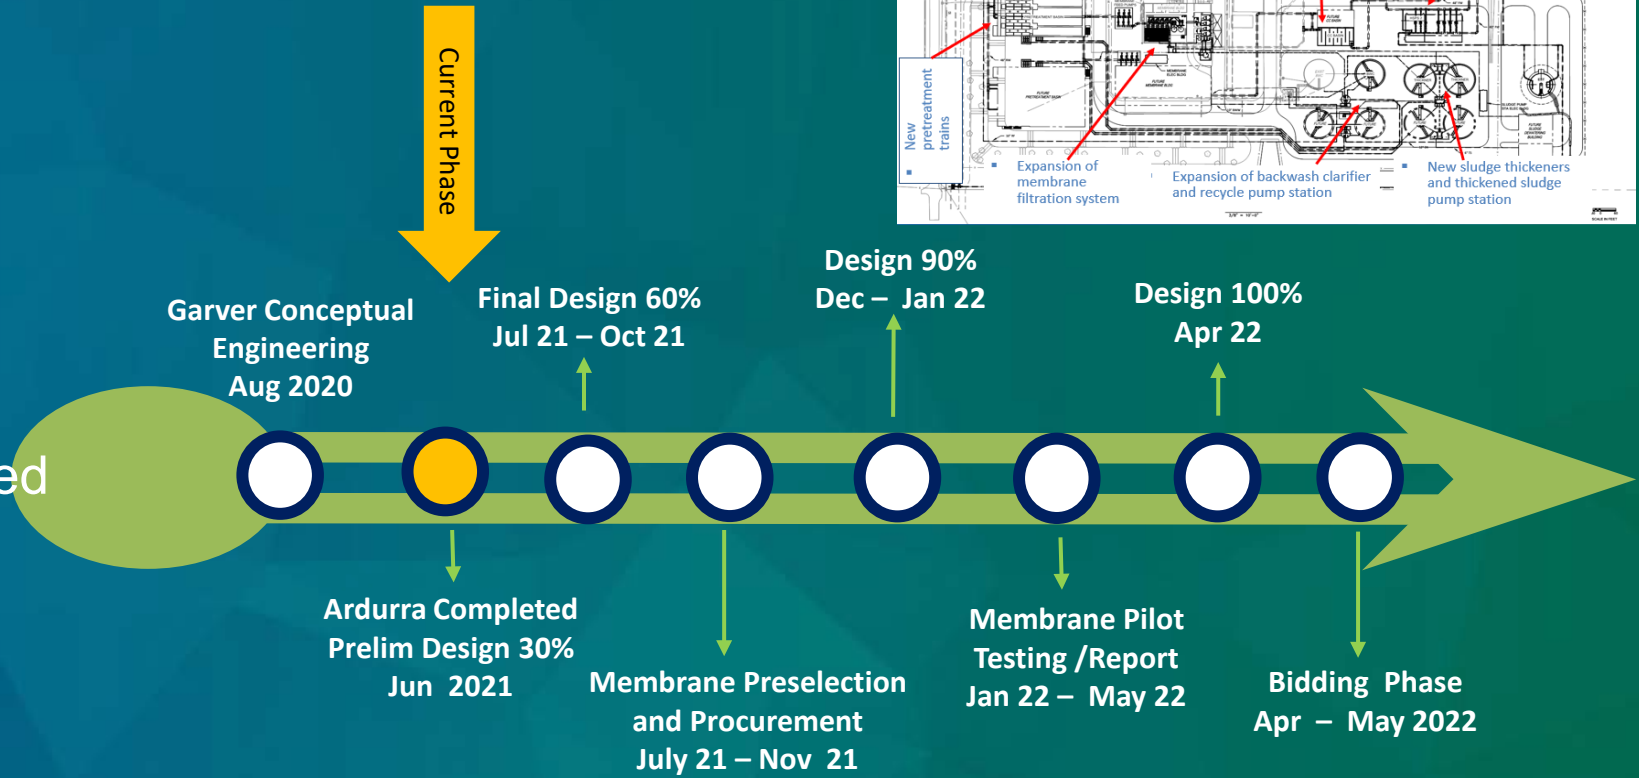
New pretreatment trains

Expansion of membrane filtration system

Expansion of backwash clarifier and recycle pump station

New sludge thickeners and thickened sludge pump station

Current Phase

ed

Garver Conceptual Engineering Aug 2020

Final Design 60% Jul 21 – Oct 21

Design 90% Dec – Jan 22

Design 100% Apr 22

Ardurra Completed Prelim Design 30% Jun 2021

Membrane Preselection and Procurement July 21 – Nov 21

Membrane Pilot Testing /Report Jan 22 – May 22

Bidding Phase Apr – May 2022